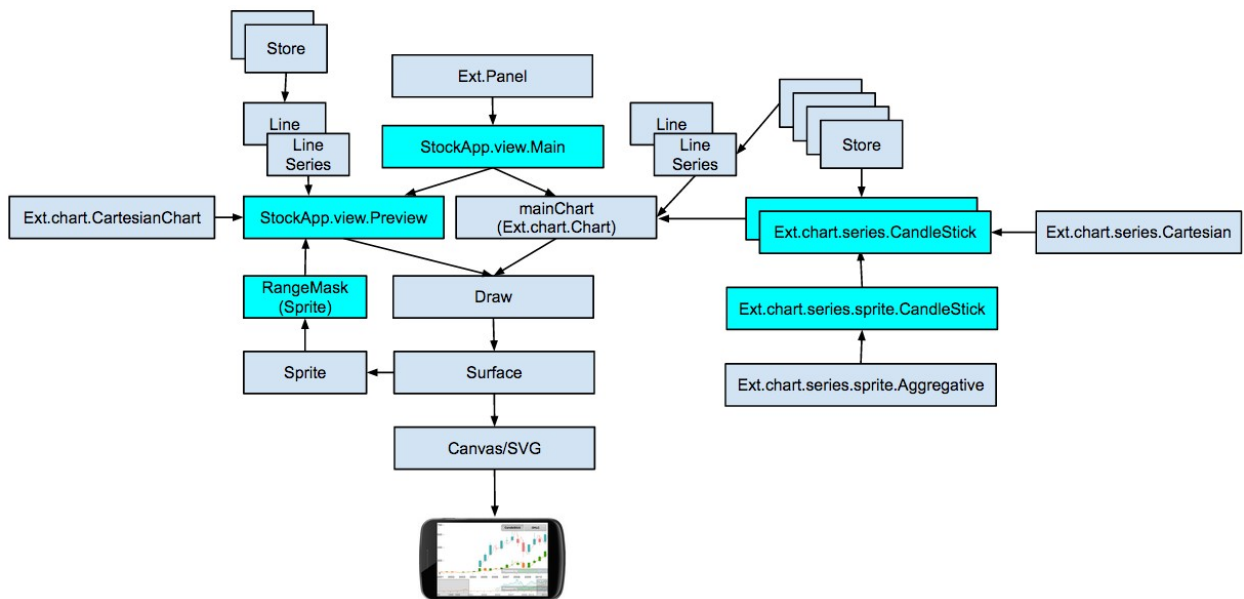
Store

Ext.Panel

Line

Line Series

StockApp.view.Main

Line

Line Series

Store

Ext.chart.CartesianChart

StockApp.view.Preview

mainChart (Ext.chart.Chart)

Ext.chart.series.CandleStick

Ext.chart.series.Cartesian

RangeMask (Sprite)

Draw

Ext.chart.series.sprite.CandleStick

Sprite

Surface

Ext.chart.series.sprite.Aggregative

Canvas/SVG